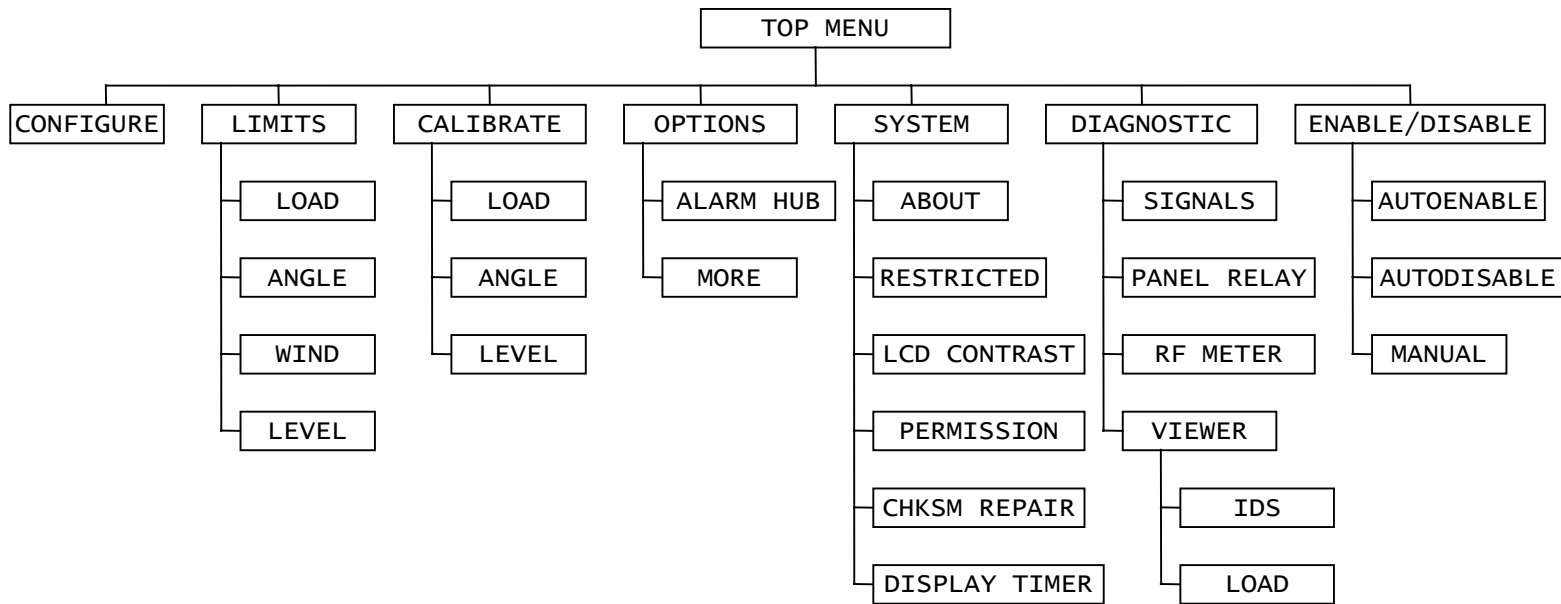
TOP MENU

CONFIGURE

LIMITS
LOAD
ANGLE
WIND
LEVEL

CALIBRATE
LOAD
ANGLE
LEVEL

OPTIONS
ALARM HUB
MORE

SYSTEM
ABOUT
RESTRICTED
LCD CONTRAST
PERMISSION
CHKSM REPAIR
DISPLAY TIMER

DIAGNOSTIC
SIGNALS
PANEL RELAY
RF METER
VIEWER
IDS
LOAD

ENABLE/DISABLE
AUTOENABLE
AUTODISABLE
MANUAL